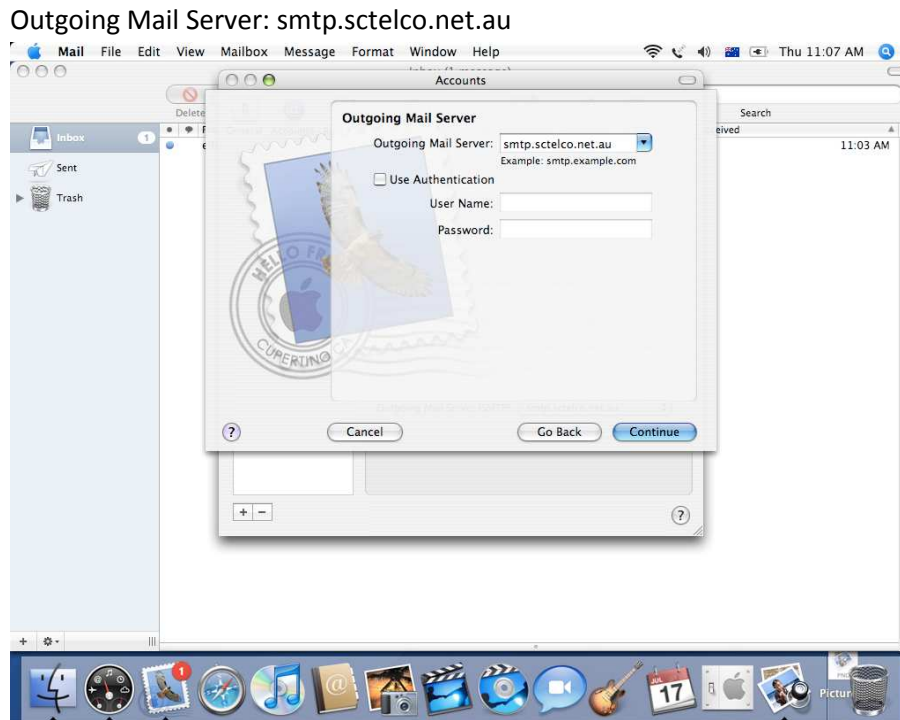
Outgoing Mail Server: smtp.sctelco.net.au

Mail File Edit View Mailbox Message Format Window Help

Thu 11:07 AM

Accounts

Delete

Search

Inbox 1

Sent

Trash

eived

11:03 AM

Outgoing Mail Server

Outgoing Mail Server: smtp.sctelco.net.au

Example: smtp.example.com

Use Authentication

User Name:

Password:

HELLO FR

CUPERTINO

?

Cancel

Go Back

Continue

+ −

?

17

Pictur